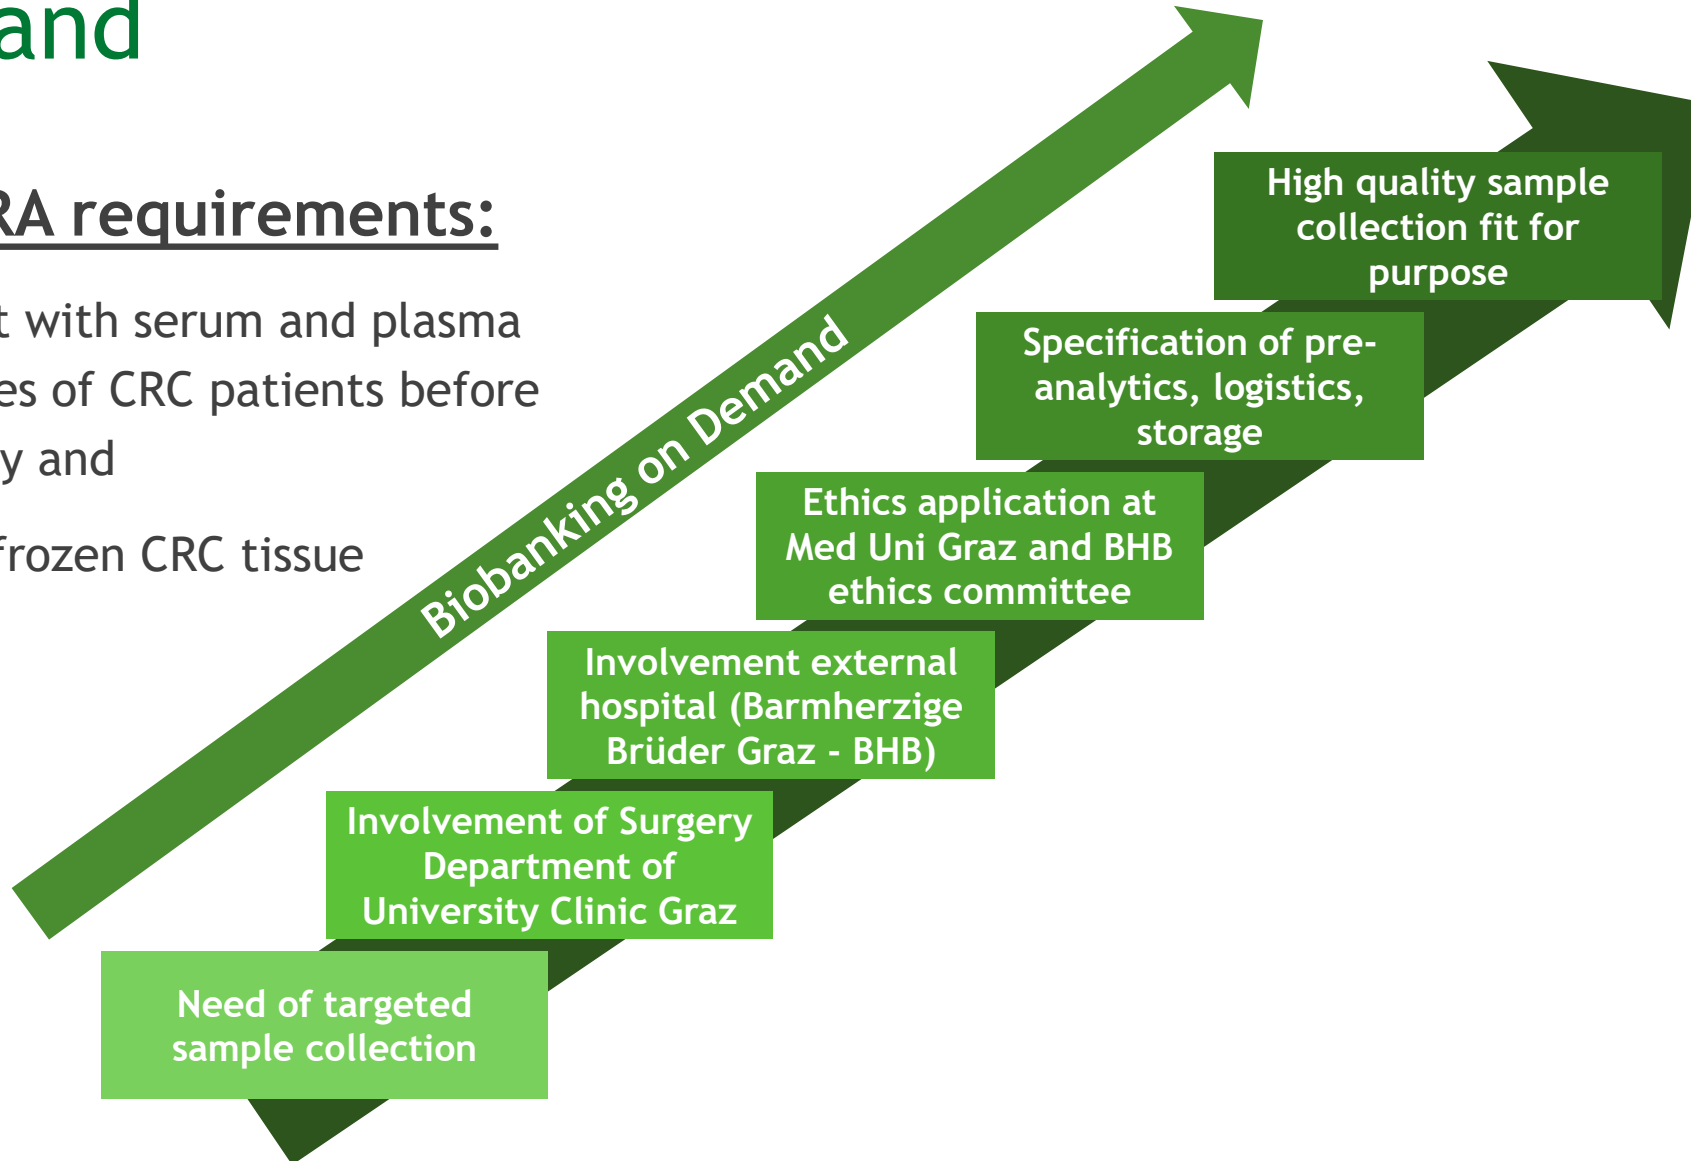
and

RA requirements:

t with serum and plasma es of CRC patients before y and

frozen CRC tissue

Biobanking on Demand

High quality sample collection fit for purpose

Specification of pre-analytics, logistics, storage

Ethics application at Med Uni Graz and BHB ethics committee

Involvement external hospital (Barmherzige Brüder Graz - BHB)

Involvement of Surgery Department of University Clinic Graz

Need of targeted sample collection